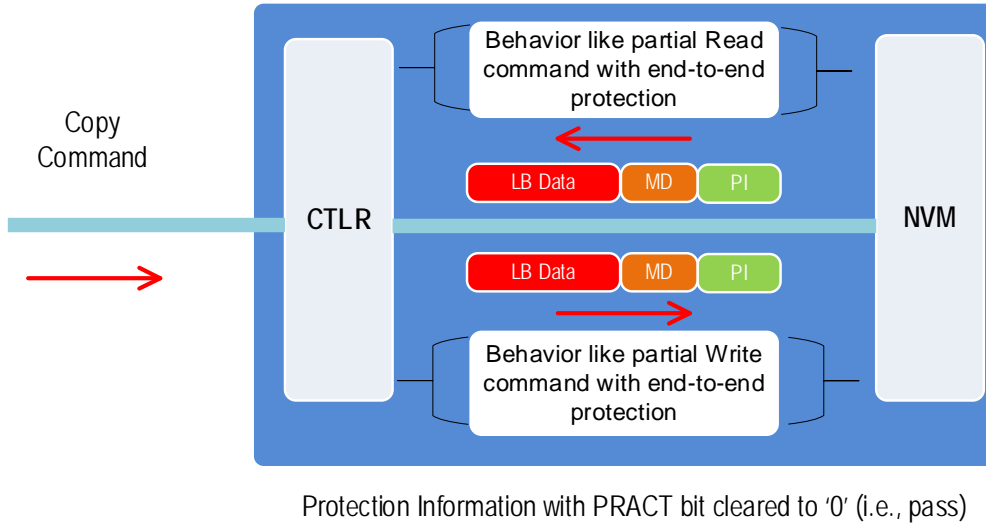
Copy Command

CTLR

Behavior like partial Read command with end-to-end protection

LB Data
MD
PI

LB Data
MD
PI

Behavior like partial Write command with end-to-end protection

NVM

Protection Information with PRACT bit cleared to '0' (i.e., pass)